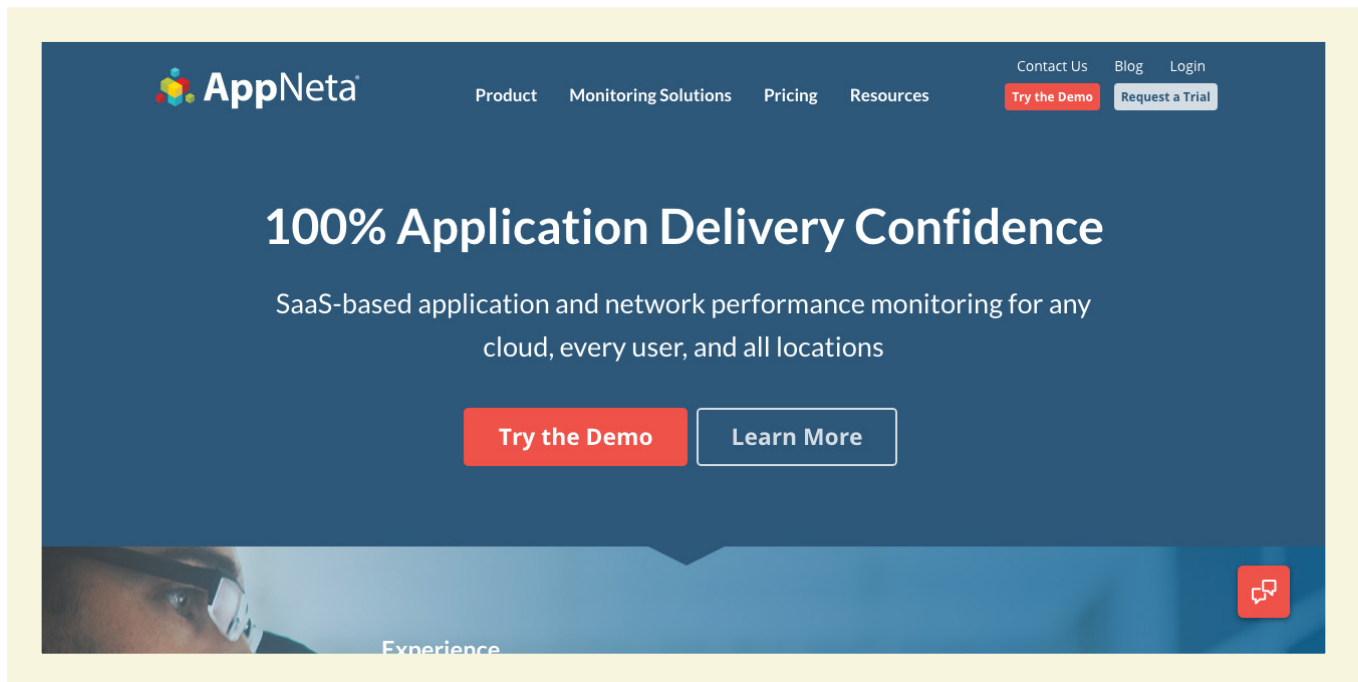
AppNeta

Product Monitoring Solutions Pricing Resources

Contact Us Blog Login

Try the Demo Request a Trial

100% Application Delivery Confidence

SaaS-based application and network performance monitoring for any cloud, every user, and all locations

Try the Demo Learn More

Experience